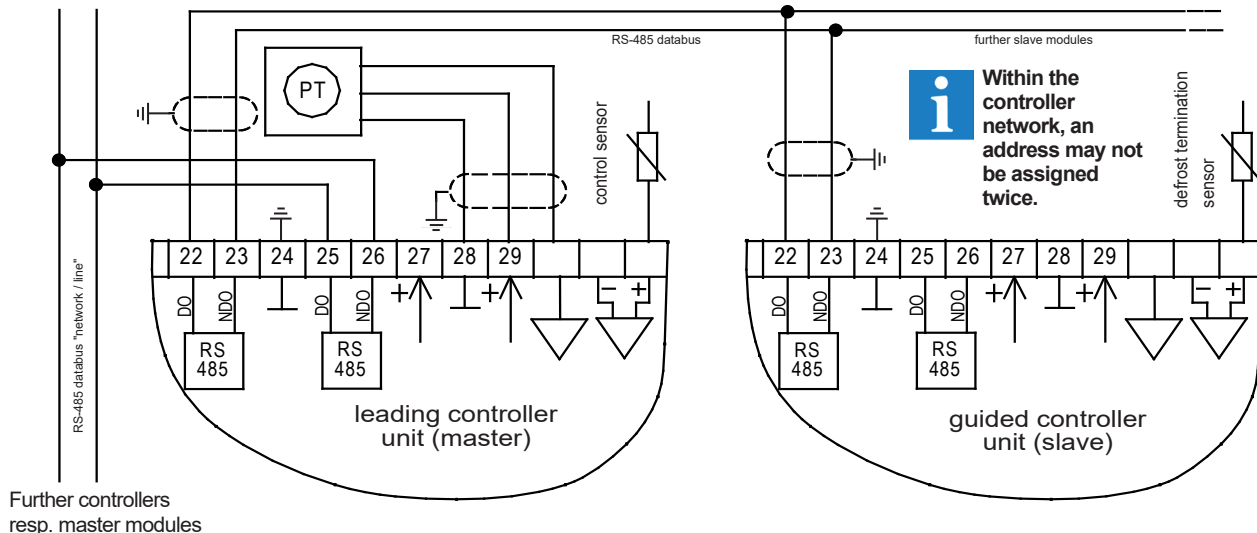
RS-485 databus

further slave modules

PT

Within the controller network, an address may not be assigned twice.

control sensor

defrost termination sensor

RS-485 databus "network / line"

22 23 24 25 26 27 28 29

DO NDO DO NDO

+ +

− +

RS 485

RS 485

leading controller unit (master)

22 23 24 25 26 27 28 29

DO NDO DO NDO

+ +

− +

RS 485

RS 485

guided controller unit (slave)

Further controllers resp. master modules